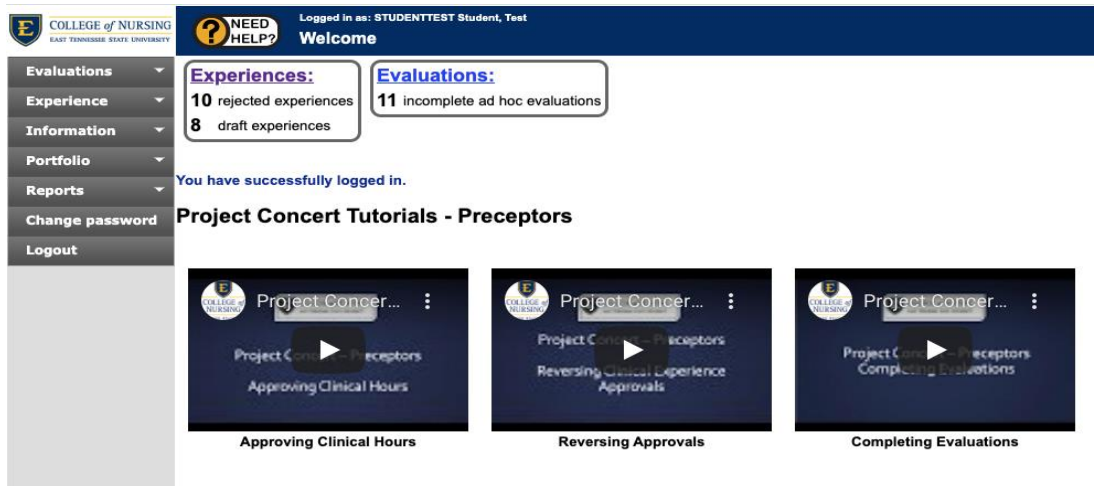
COLLEGE of NURSING
EAST TENNESSEE STATE UNIVERSITY

NEED HELP?

Logged in as: STUDENTTEST Student, Test
Welcome

Evaluations
Experience
Information
Portfolio
Reports
Change password
Logout

Experiences:
10 rejected experiences
8 draft experiences

Evaluations:
11 incomplete ad hoc evaluations

You have successfully logged in.

Project Concert Tutorials - Preceptors

COLLEGE of NURSING
Project Concer...
Project Con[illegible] – Preceptors
Approving Clinical Hours
Approving Clinical Hours

COLLEGE of NURSING
Project Concer...
Project Con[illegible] – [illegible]eceptors
Reversing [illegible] Experience Approvals
Reversing Approvals

COLLEGE of NURSING
Project Concer...
Project Con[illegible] – Preceptors
Comple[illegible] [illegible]valuations
Completing Evaluations